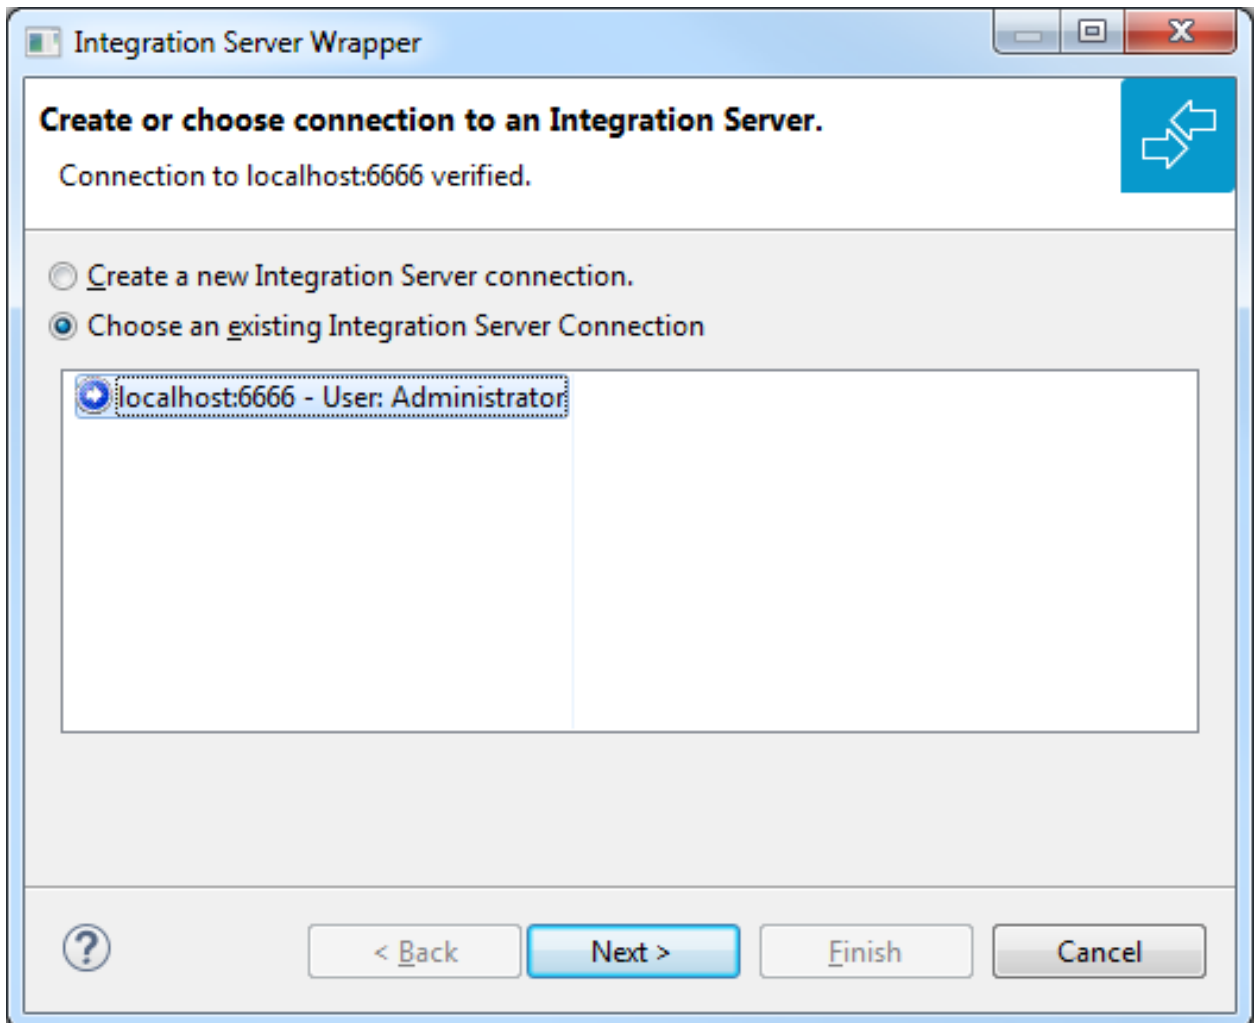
Integration Server Wrapper

Create or choose connection to an Integration Server.

Connection to localhost:6666 verified.

Create a new Integration Server connection.

Choose an existing Integration Server Connection

localhost:6666 - User: Administrator

?

< Back

Next >

Finish

Cancel